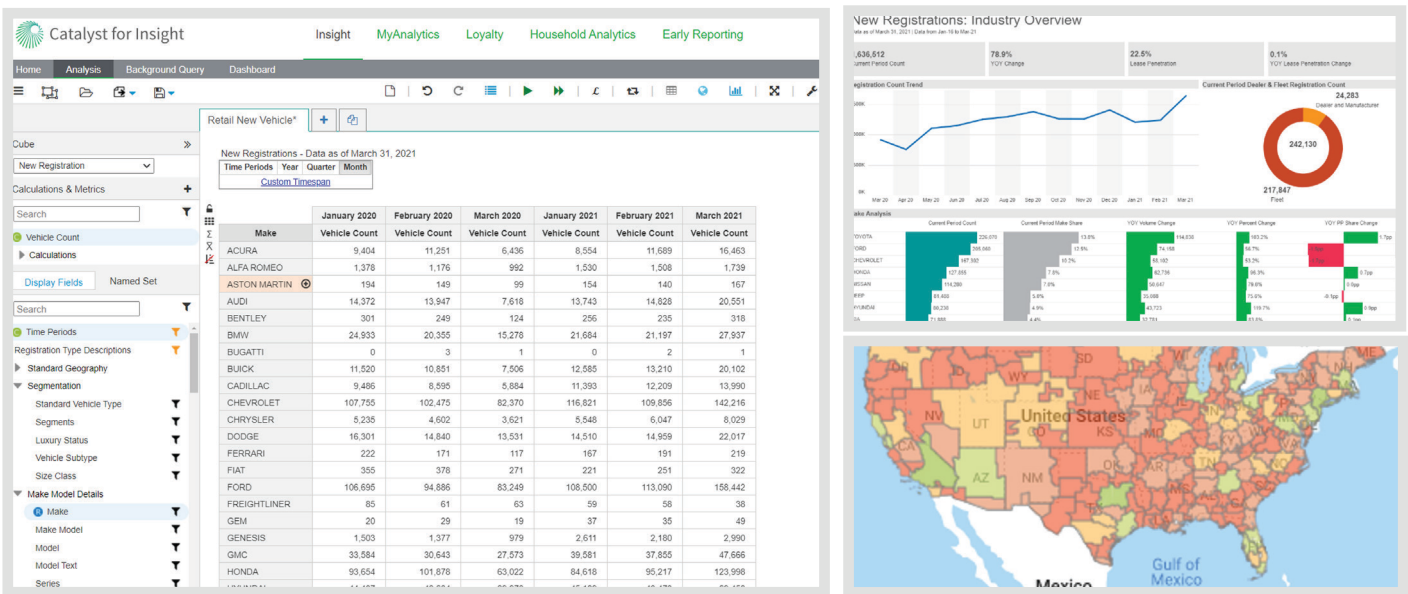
Catalyst for Insight

Insight MyAnalytics Loyalty Household Analytics Early Reporting

Home Analysis Background Query Dashboard

Retail New Vehicle* +

Cube
New Registration
Calculations & Metrics
Search
Vehicle Count
Calculations
Display Fields Named Set
Search
Time Periods
Registration Type Descriptions
Standard Geography
Segmentation
Standard Vehicle Type
Segments
Luxury Status
Vehicle Subtype
Size Class
Make Model Details
Make
Make Model
Model
Model Text
Series

New Registrations - Data as of March 31, 2021
Time Periods Year Quarter Month
Custom Timespan

| Make | January 2020 Vehicle Count | February 2020 Vehicle Count | March 2020 Vehicle Count | January 2021 Vehicle Count | February 2021 Vehicle Count | March 2021 Vehicle Count |
|---|---|---|---|---|---|---|
| ACURA | 9,404 | 11,251 | 6,436 | 8,554 | 11,689 | 16,463 |
| ALFA ROMEO | 1,378 | 1,176 | 992 | 1,530 | 1,508 | 1,739 |
| ASTON MARTIN | 194 | 149 | 99 | 154 | 140 | 167 |
| AUDI | 14,372 | 13,947 | 7,618 | 13,743 | 14,828 | 20,551 |
| BENTLEY | 301 | 249 | 124 | 256 | 235 | 318 |
| BMW | 24,933 | 20,355 | 15,278 | 21,684 | 21,197 | 27,937 |
| BUGATTI | 0 | 3 | 1 | 0 | 2 | 1 |
| BUICK | 11,520 | 10,851 | 7,506 | 12,585 | 13,210 | 20,102 |
| CADILLAC | 9,486 | 8,595 | 5,884 | 11,393 | 12,209 | 13,990 |
| CHEVROLET | 107,755 | 102,475 | 82,370 | 116,821 | 109,856 | 142,216 |
| CHRYSLER | 5,235 | 4,602 | 3,621 | 5,548 | 6,047 | 8,029 |
| DODGE | 16,301 | 14,840 | 13,531 | 14,510 | 14,959 | 22,017 |
| FERRARI | 222 | 171 | 117 | 167 | 191 | 219 |
| FIAT | 355 | 378 | 271 | 221 | 251 | 322 |
| FORD | 106,695 | 94,886 | 83,249 | 108,500 | 113,090 | 158,442 |
| FREIGHTLINER | 85 | 61 | 63 | 59 | 58 | 38 |
| GEM | 20 | 29 | 19 | 37 | 35 | 49 |
| GENESIS | 1,503 | 1,377 | 979 | 2,611 | 2,180 | 2,990 |
| GMC | 33,584 | 30,643 | 27,573 | 39,581 | 37,855 | 47,666 |
| HONDA | 93,654 | 101,878 | 63,022 | 84,618 | 95,217 | 123,998 |

New Registrations: Industry Overview
,636,512 Current Period Count | 78.9% YOY Change | 22.5% Lease Penetration | 0.1% YOY Lease Penetration Change
Registration Count Trend
Current Period Dealer & Fleet Registration Count
24,283 Dealer and Manufacturer
242,130
217,847 Fleet
Make Analysis

United States
SD NV UT CO KS AZ NM OK AR TN
Gulf of Mexico
Mexico